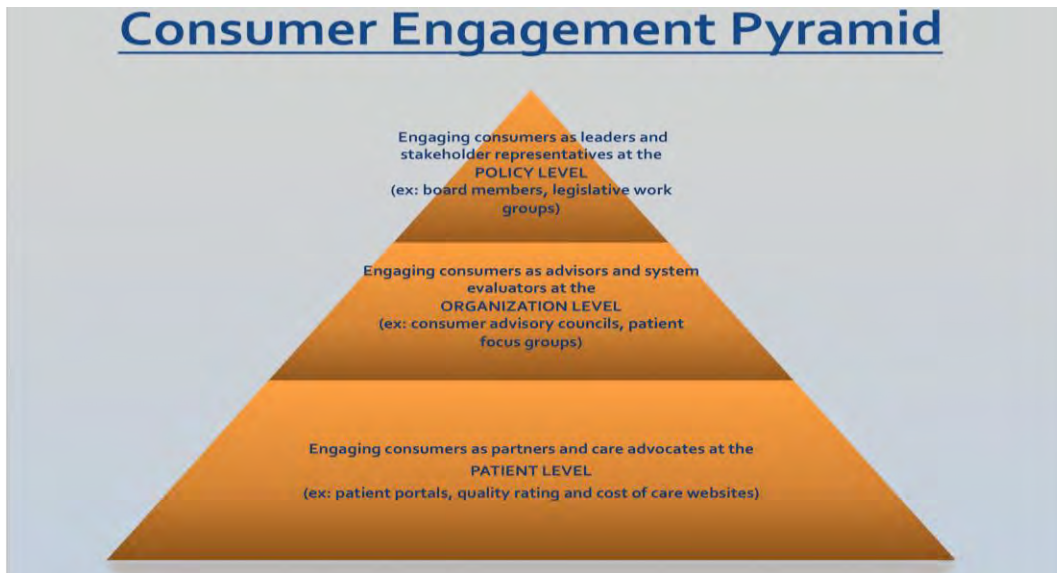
Consumer Engagement Pyramid

Engaging consumers as leaders and stakeholder representatives at the POLICY LEVEL (ex: board members, legislative work groups)

Engaging consumers as advisors and system evaluators at the ORGANIZATION LEVEL (ex: consumer advisory councils, patient focus groups)

Engaging consumers as partners and care advocates at the PATIENT LEVEL (ex: patient portals, quality rating and cost of care websites)